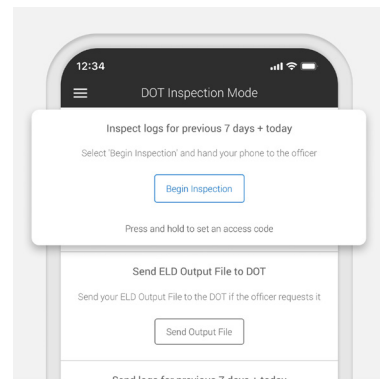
12:34

DOT Inspection Mode

Inspect logs for previous 7 days + today

Select 'Begin Inspection' and hand your phone to the officer

Begin Inspection

Press and hold to set an access code

Send ELD Output File to DOT

Send your ELD Output File to the DOT if the officer requests it

Send Output File

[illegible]